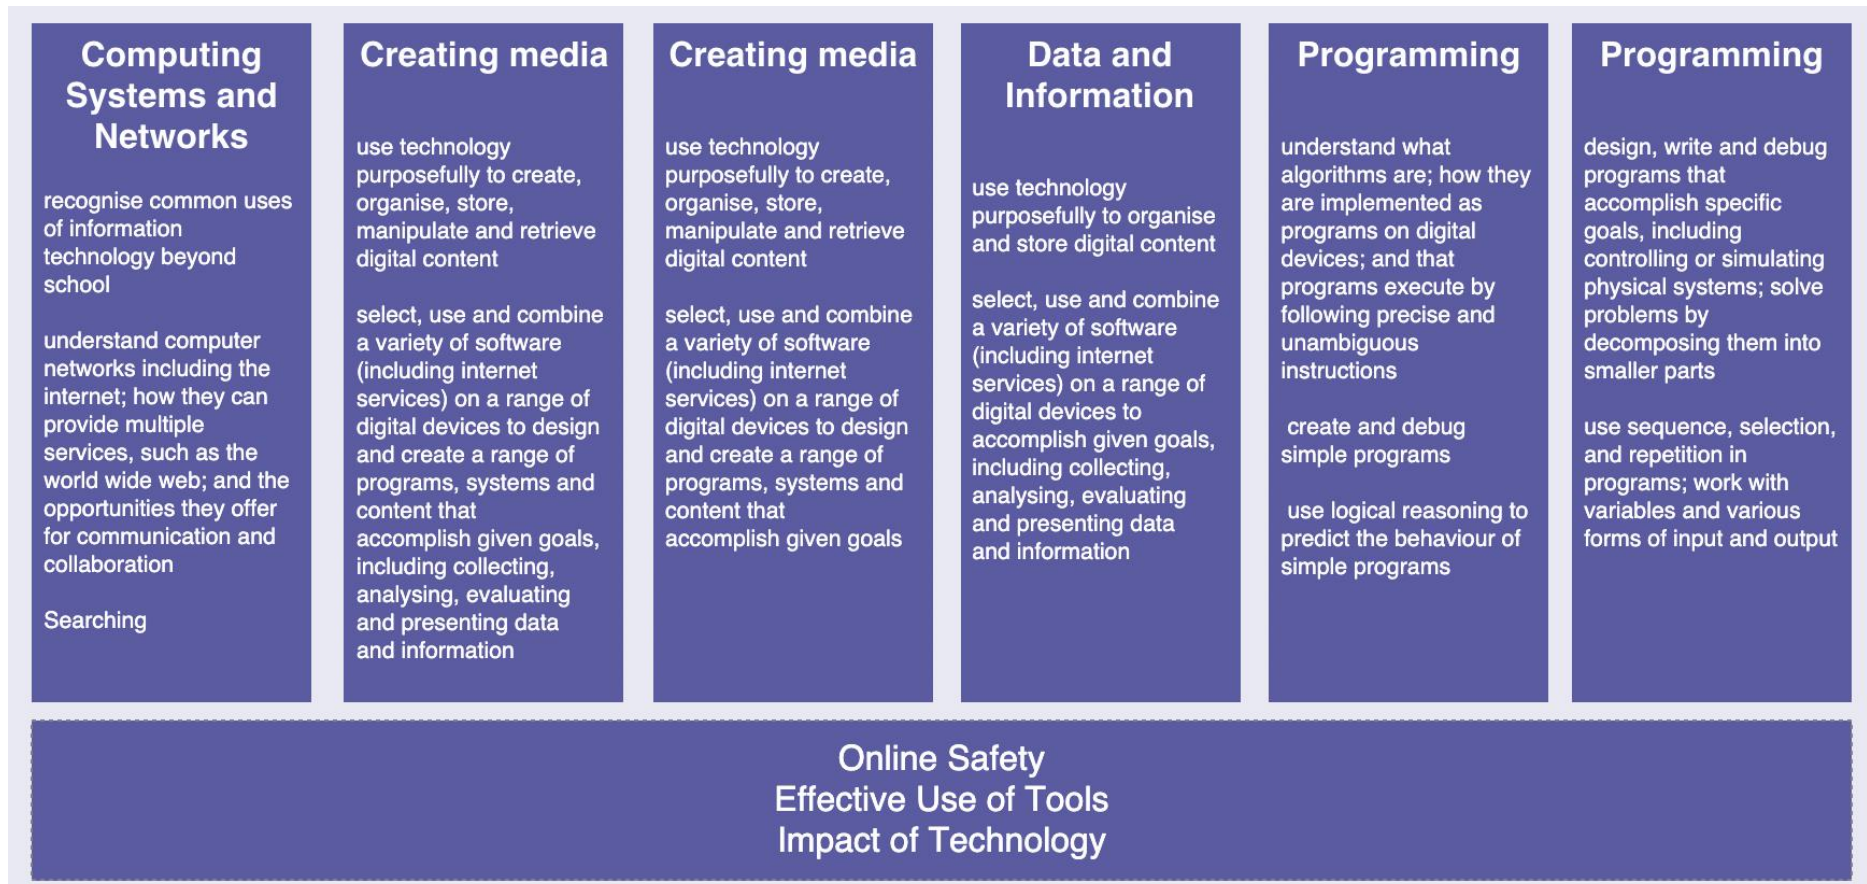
Computing Systems and Networks

recognise common uses of information technology beyond school

understand computer networks including the internet; how they can provide multiple services, such as the world wide web; and the opportunities they offer for communication and collaboration

Searching

Creating media

use technology purposefully to create, organise, store, manipulate and retrieve digital content

select, use and combine a variety of software (including internet services) on a range of digital devices to design and create a range of programs, systems and content that accomplish given goals, including collecting, analysing, evaluating and presenting data and information

Creating media

use technology purposefully to create, organise, store, manipulate and retrieve digital content

select, use and combine a variety of software (including internet services) on a range of digital devices to design and create a range of programs, systems and content that accomplish given goals

Data and Information

use technology purposefully to organise and store digital content

select, use and combine a variety of software (including internet services) on a range of digital devices to accomplish given goals, including collecting, analysing, evaluating and presenting data and information

Programming

understand what algorithms are; how they are implemented as programs on digital devices; and that programs execute by following precise and unambiguous instructions

create and debug simple programs

use logical reasoning to predict the behaviour of simple programs

Programming

design, write and debug programs that accomplish specific goals, including controlling or simulating physical systems; solve problems by decomposing them into smaller parts

use sequence, selection, and repetition in programs; work with variables and various forms of input and output

Online Safety
Effective Use of Tools
Impact of Technology